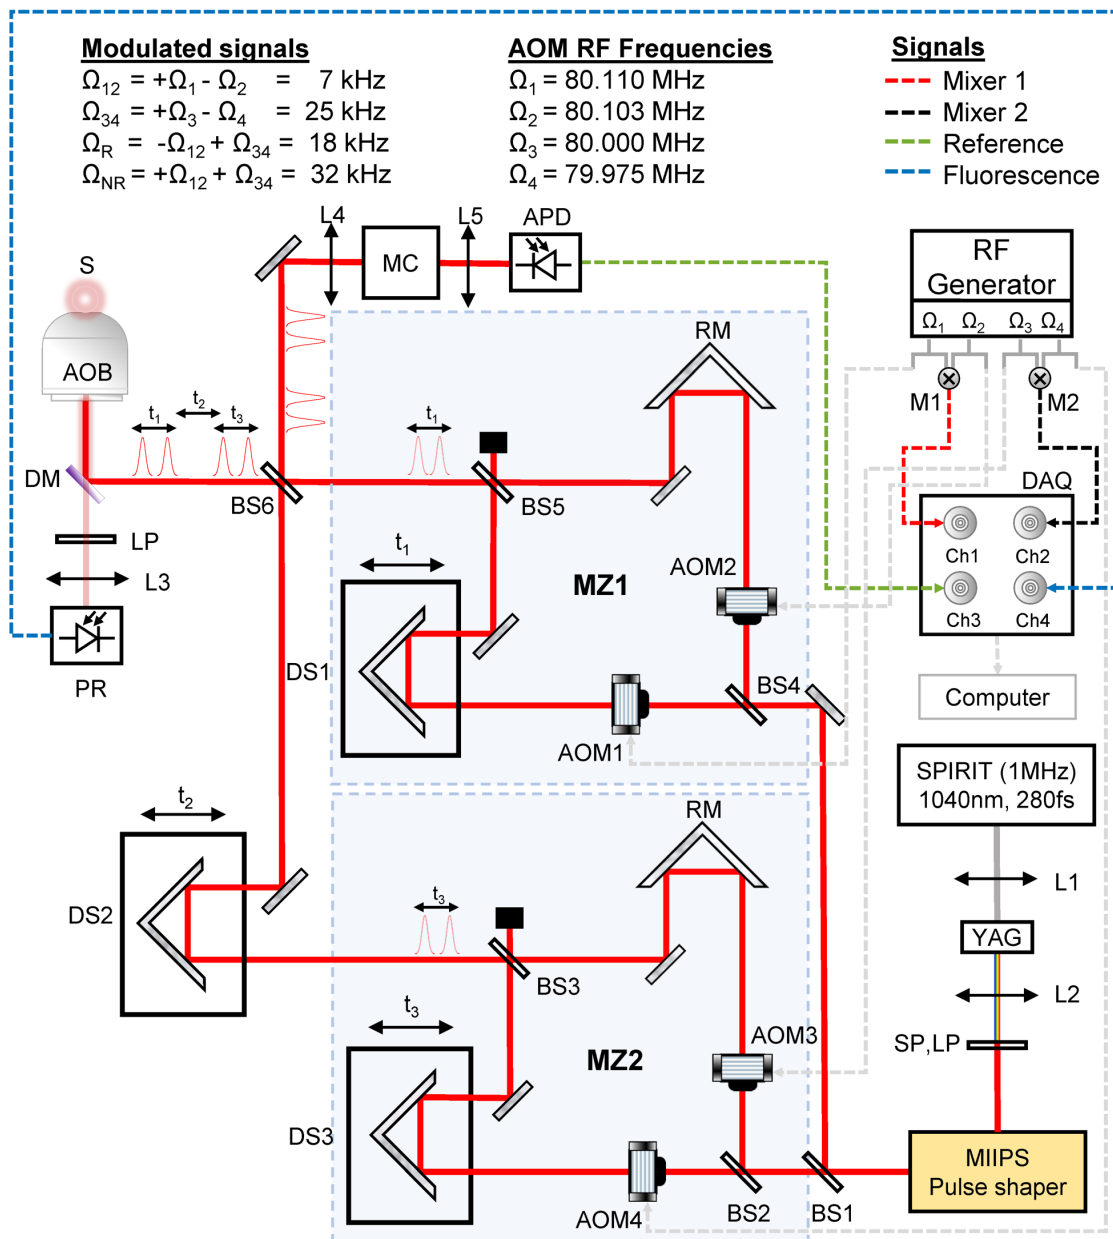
Modulated signals
$\Omega_{12} = +\Omega_1 - \Omega_2 = 7$ kHz
$\Omega_{34} = +\Omega_3 - \Omega_4 = 25$ kHz
$\Omega_R = -\Omega_{12} + \Omega_{34} = 18$ kHz
$\Omega_{NR} = +\Omega_{12} + \Omega_{34} = 32$ kHz

AOM RF Frequencies
$\Omega_1 = 80.110$ MHz
$\Omega_2 = 80.103$ MHz
$\Omega_3 = 80.000$ MHz
$\Omega_4 = 79.975$ MHz

Signals
Mixer 1
Mixer 2
Reference
Fluorescence

S
AOB
L4
MC
L5
APD
RF Generator
$\Omega_1$ $\Omega_2$ $\Omega_3$ $\Omega_4$
M1
M2
RM
$t_1$ $t_2$ $t_3$
$t_1$
DM
BS6
BS5
DAQ
Ch1
Ch2
Ch3
Ch4
LP
L3
PR
$t_1$
MZ1
AOM2
DS1
BS4
AOM1
Computer
SPIRIT (1MHz)
1040nm, 280fs
$t_2$
RM
L1
DS2
$t_3$
BS3
YAG
L2
$t_3$
AOM3
SP,LP
MZ2
DS3
MIIPS
Pulse shaper
AOM4
BS2
BS1